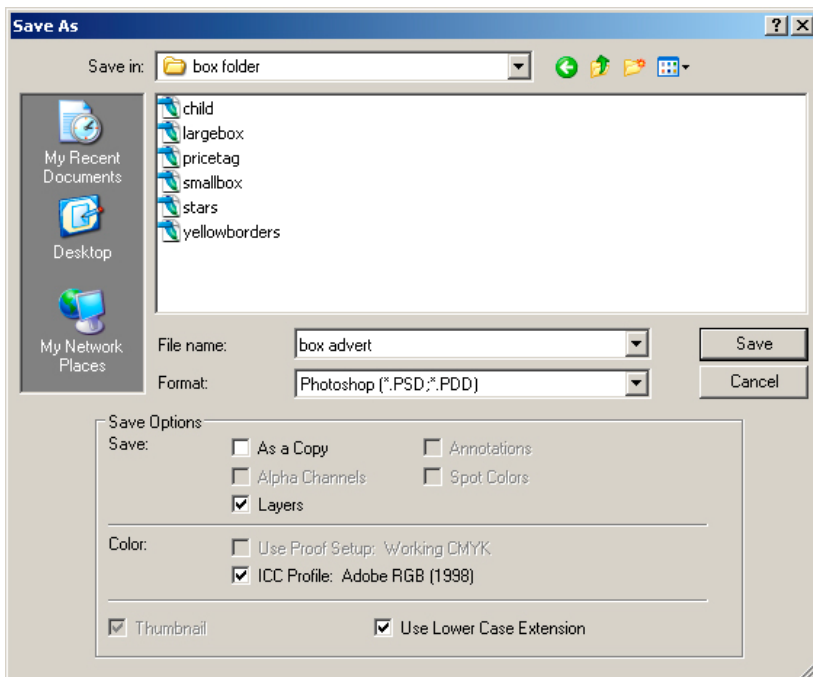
Save As

?

Save in: box folder

My Recent Documents

Desktop

My Network Places

child
largebox
pricetag
smallbox
stars
yellowborders

File name: box advert

Format: Photoshop (*.PSD;*.PDD)

Save

Cancel

Save Options

Save:

As a Copy

Annotations

Alpha Channels

Spot Colors

Layers

Color:

Use Proof Setup: Working CMYK

ICC Profile: Adobe RGB (1998)

Thumbnail

Use Lower Case Extension